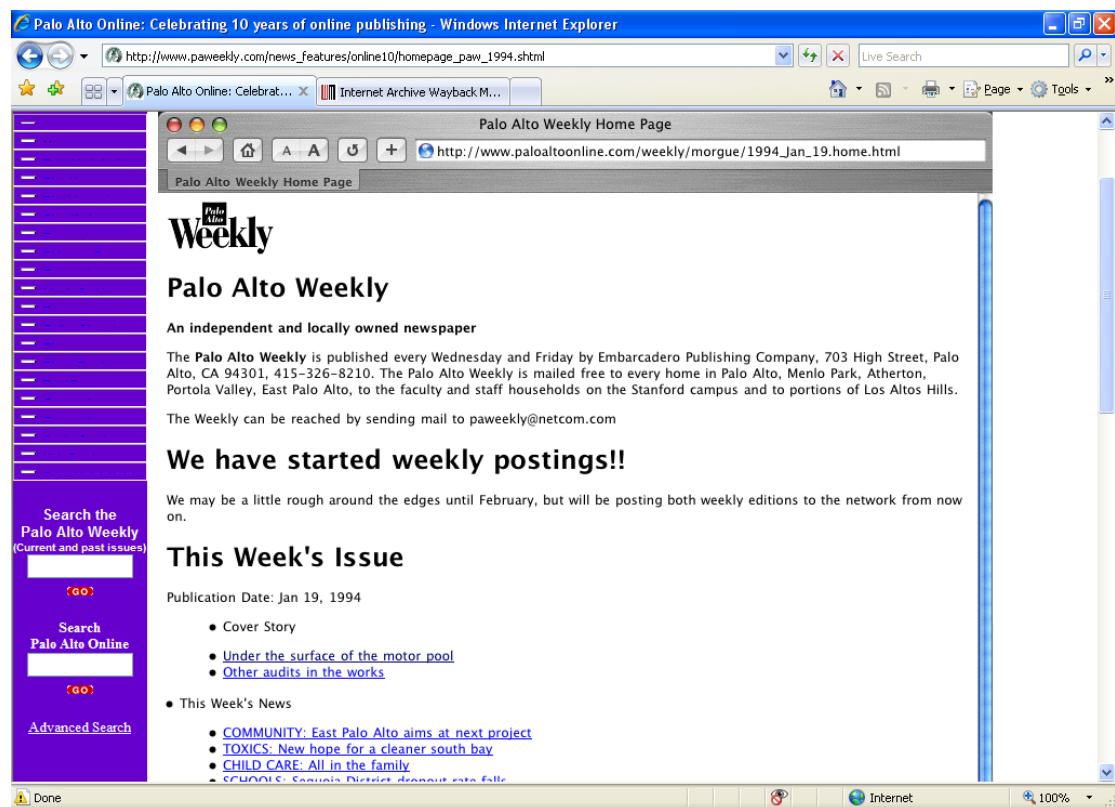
Palo Alto Online: Celebrating 10 years of online publishing - Windows Internet Explorer

http://www.paweekly.com/news_features/online10/homepage_paw_1994.shtml

Live Search

Palo Alto Online: Celebrat...

Internet Archive Wayback M...

Page · Tools

Palo Alto Weekly Home Page

http://www.paloaltoonline.com/weekly/morgue/1994_Jan_19.home.html

Palo Alto Weekly Home Page

Palo Alto Weekly

Palo Alto Weekly

An independent and locally owned newspaper

The Palo Alto Weekly is published every Wednesday and Friday by Embarcadero Publishing Company, 703 High Street, Palo Alto, CA 94301, 415-326-8210. The Palo Alto Weekly is mailed free to every home in Palo Alto, Menlo Park, Atherton, Portola Valley, East Palo Alto, to the faculty and staff households on the Stanford campus and to portions of Los Altos Hills.

The Weekly can be reached by sending mail to paweekly@netcom.com

We have started weekly postings!!

We may be a little rough around the edges until February, but will be posting both weekly editions to the network from now on.

This Week's Issue

Publication Date: Jan 19, 1994

• Cover Story

• Under the surface of the motor pool
• Other audits in the works

• This Week's News

• COMMUNITY: East Palo Alto aims at next project
• TOXICS: New hope for a cleaner south bay
• CHILD CARE: All in the family
• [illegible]

Search the Palo Alto Weekly
(Current and past issues)

GO

Search
Palo Alto Online

GO

Advanced Search

Done

Internet

100%